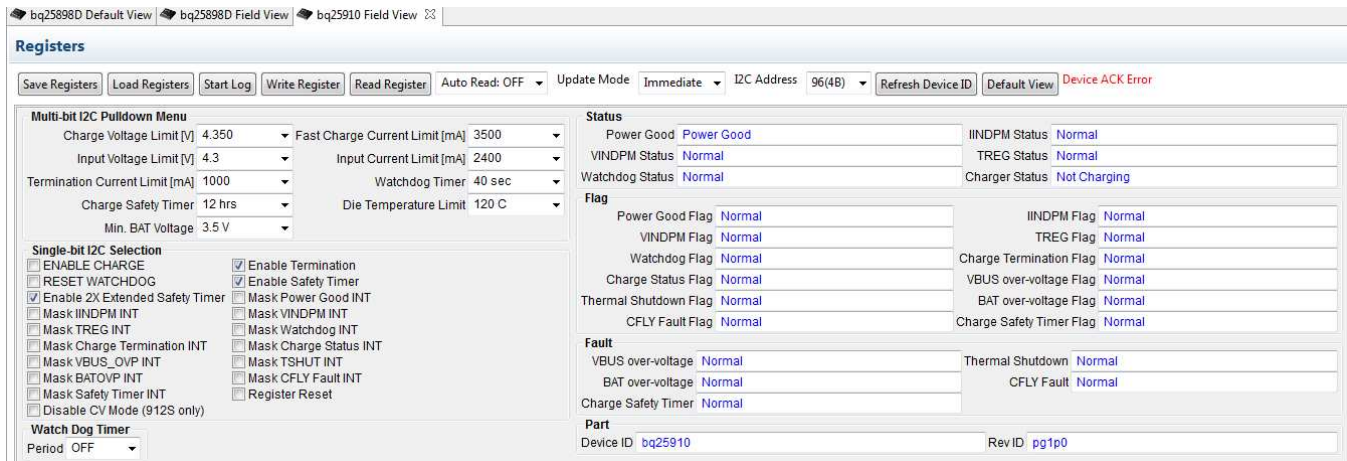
bq25898D Default View | bq25898D Field View | bq25910 Field View ☒

Registers

Save Registers | Load Registers | Start Log | Write Register | Read Register | Auto Read: OFF | Update Mode Immediate | I2C Address 96(4B) | Refresh Device ID | Default View | Device ACK Error

Multi-bit I2C Pulldown Menu
Charge Voltage Limit [V] 4.350
Fast Charge Current Limit [mA] 3500
Input Voltage Limit [V] 4.3
Input Current Limit [mA] 2400
Termination Current Limit [mA] 1000
Watchdog Timer 40 sec
Charge Safety Timer 12 hrs
Die Temperature Limit 120 C
Min. BAT Voltage 3.5 V

Single-bit I2C Selection
ENABLE CHARGE
Enable Termination
RESET WATCHDOG
Enable Safety Timer
Enable 2X Extended Safety Timer
Mask Power Good INT
Mask IINDPM INT
Mask VINDPM INT
Mask TREG INT
Mask Watchdog INT
Mask Charge Termination INT
Mask Charge Status INT
Mask VBUS_OVP INT
Mask TSHUT INT
Mask BATOVP INT
Mask CFLY Fault INT
Mask Safety Timer INT
Register Reset
Disable CV Mode (912S only)

Watch Dog Timer
Period OFF

Status
Power Good Power Good
IINDPM Status Normal
VINDPM Status Normal
TREG Status Normal
Watchdog Status Normal
Charger Status Not Charging

Flag
Power Good Flag Normal
IINDPM Flag Normal
VINDPM Flag Normal
TREG Flag Normal
Watchdog Flag Normal
Charge Termination Flag Normal
Charge Status Flag Normal
VBUS over-voltage Flag Normal
Thermal Shutdown Flag Normal
BAT over-voltage Flag Normal
CFLY Fault Flag Normal
Charge Safety Timer Flag Normal

Fault
VBUS over-voltage Normal
Thermal Shutdown Normal
BAT over-voltage Normal
CFLY Fault Normal
Charge Safety Timer Normal

Part
Device ID bq25910
Rev ID pg1p0